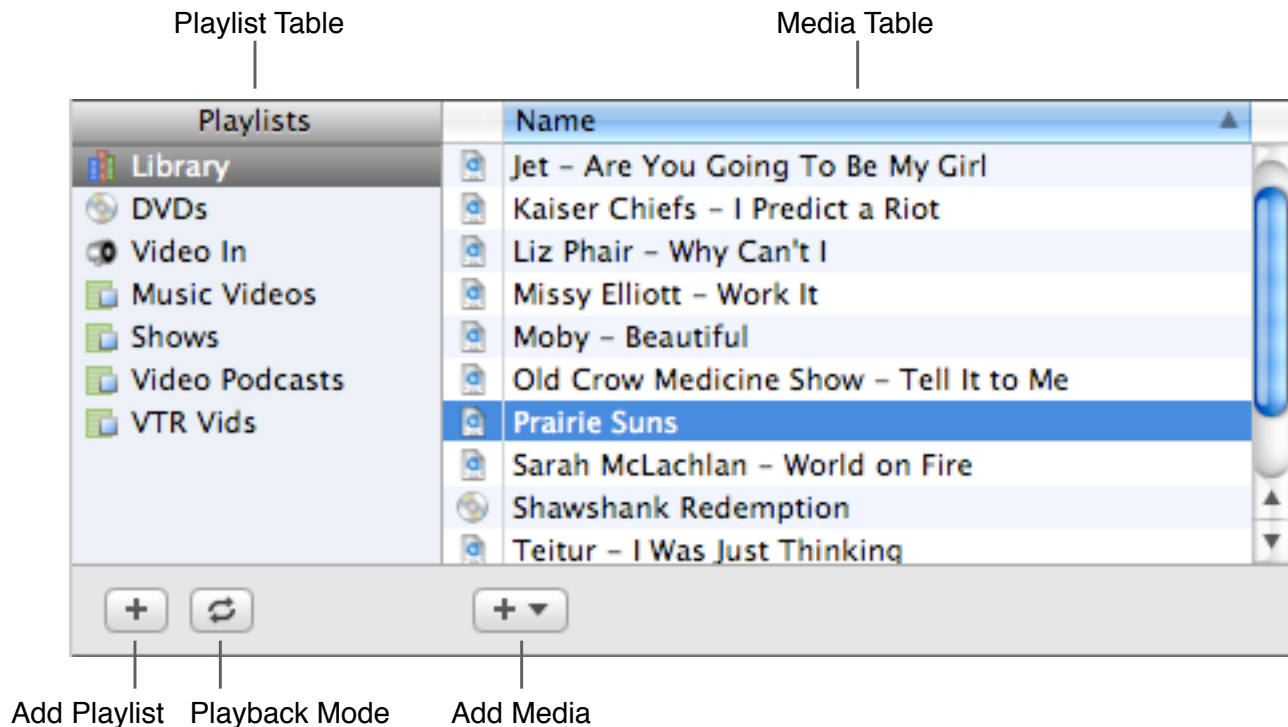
Playlist Table

Media Table

| Playlists | Name |
|---|---|
| Library | Jet – Are You Going To Be My Girl |
| DVDs | Kaiser Chiefs – I Predict a Riot |
| Video In | Liz Phair – Why Can't I |
| Music Videos | Missy Elliott – Work It |
| Shows | Moby – Beautiful |
| Video Podcasts | Old Crow Medicine Show – Tell It to Me |
| VTR Vids | Prairie Suns |
| | Sarah McLachlan – World on Fire |
| | Shawshank Redemption |
| | Teitur – I Was Just Thinking |

+

+

Add Playlist

Playback Mode

Add Media